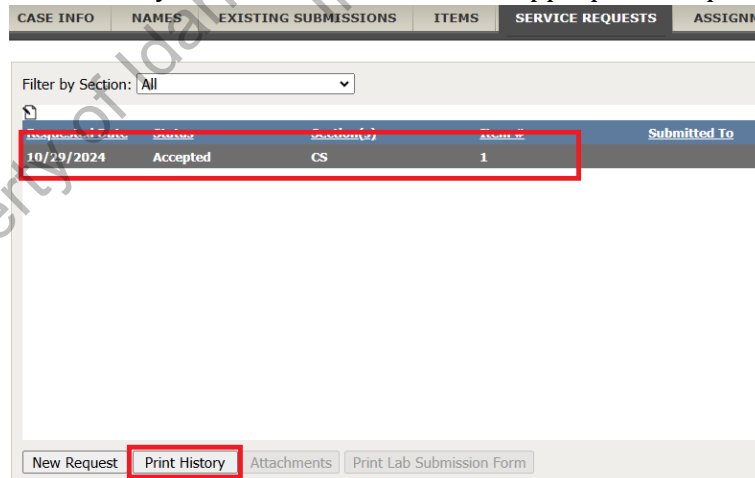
CASE INFO | NAMES | EXISTING SUBMISSIONS | ITEMS | SERVICE REQUESTS | ASSIGN

Filter by Section: All

| Requested Date | Status | Section(s) | Item # | Submitted To |
|---|---|---|---|---|
| 10/29/2024 | Accepted | CS | 1 | |

New Request | Print History | Attachments | Print Lab Submission Form